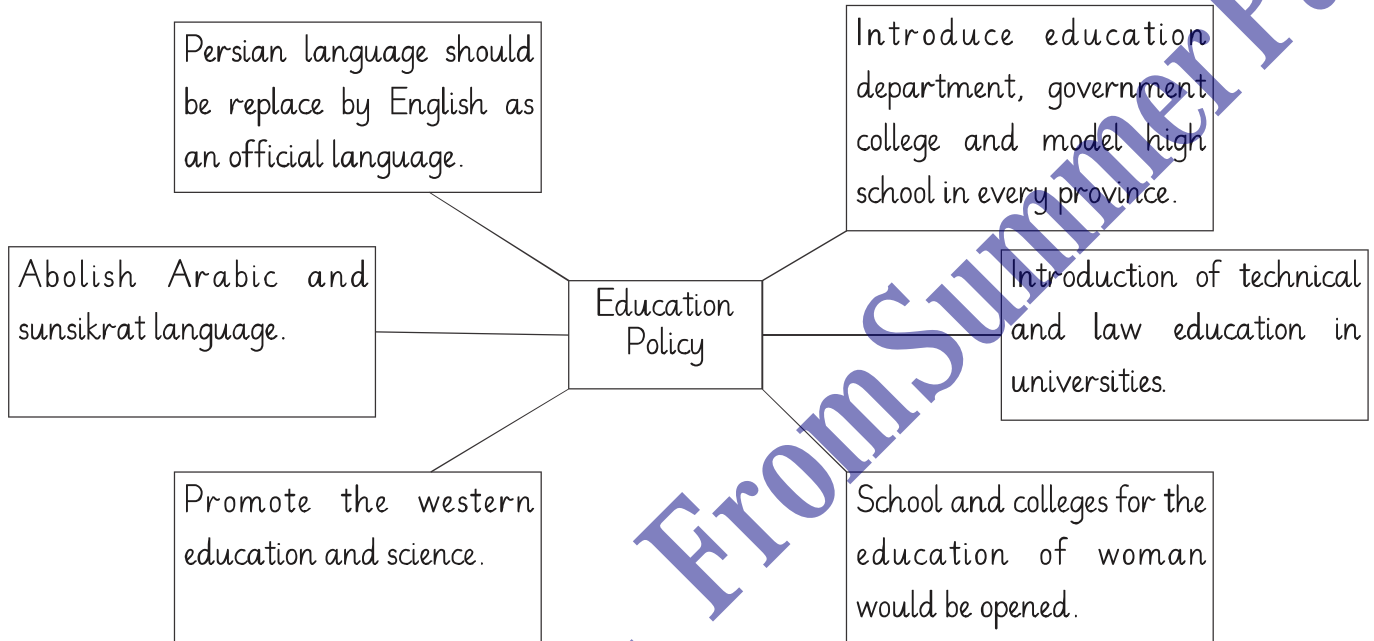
Persian language should be replace by English as an official language.

Introduce education department, government college and model high school in every province.

Abolish Arabic and sunsikrat language.

Education Policy

Introduction of technical and law education in universities.

Promote the western education and science.

School and colleges for the education of woman would be opened.

From Summer P